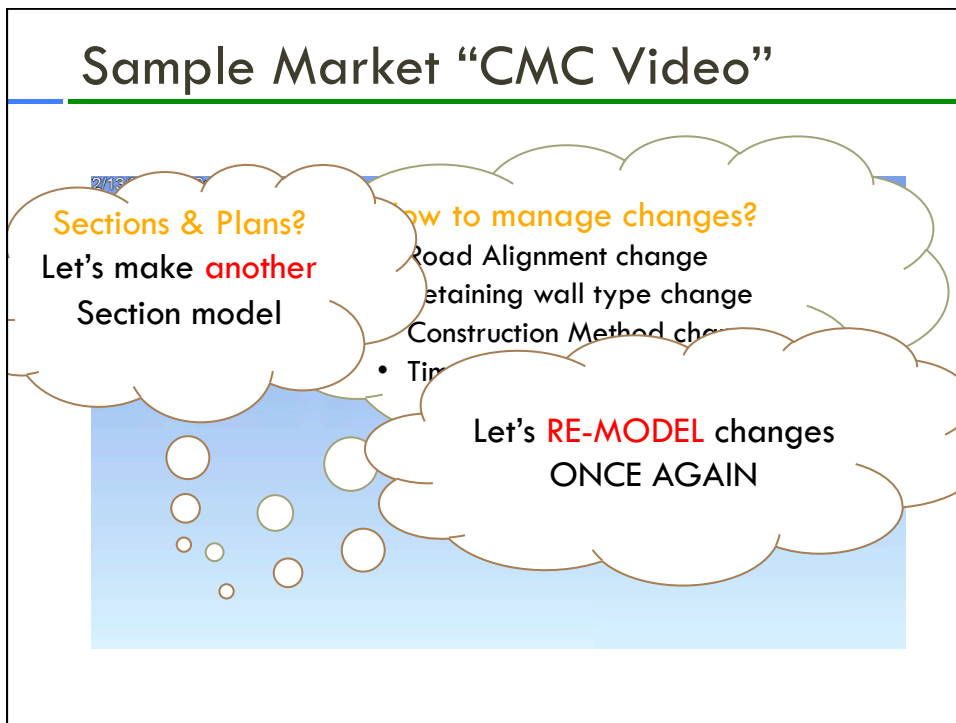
Sample Market "CMC Video"

2/13

Sections & Plans?
Let's make another Section model

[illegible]ow to manage changes?
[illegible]Road Alignment change
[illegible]etaining wall type change
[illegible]Construction Method cha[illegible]
• Tim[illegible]

Let's RE-MODEL changes ONCE AGAIN